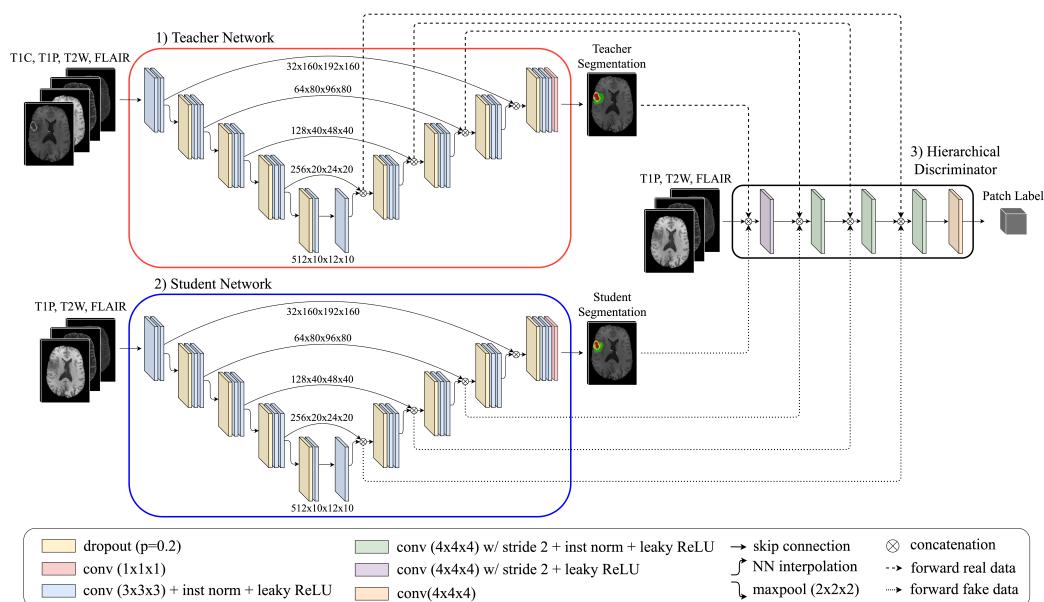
1) Teacher Network

T1C, T1P, T2W, FLAIR

32x160x192x160

64x80x96x80

128x40x48x40

256x20x24x20

512x10x12x10

Teacher Segmentation

3) Hierarchical Discriminator

T1P, T2W, FLAIR

Patch Label

2) Student Network

T1P, T2W, FLAIR

32x160x192x160

64x80x96x80

128x40x48x40

256x20x24x20

512x10x12x10

Student Segmentation

dropout (p=0.2)
conv (1x1x1)
conv (3x3x3) + inst norm + leaky ReLU
conv (4x4x4) w/ stride 2 + inst norm + leaky ReLU
conv (4x4x4) w/ stride 2 + leaky ReLU
conv(4x4x4)
skip connection
NN interpolation
maxpool (2x2x2)
concatenation
forward real data
forward fake data